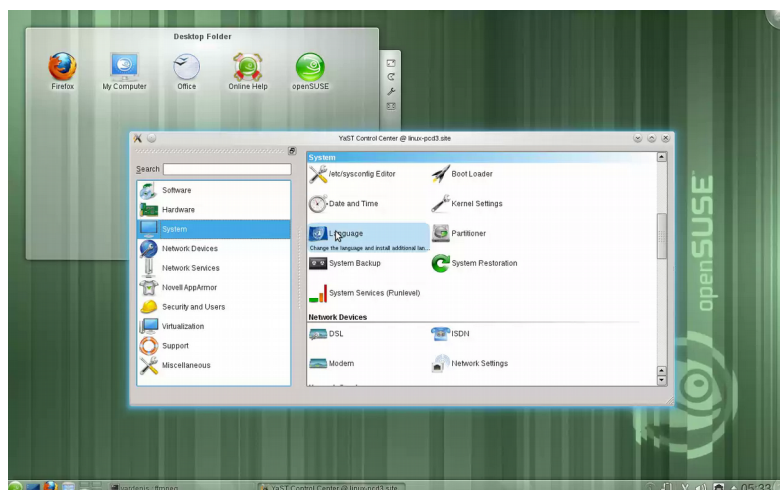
Desktop Folder

Firefox
My Computer
Office
Online Help
openSUSE

YaST Control Center @ linux-pcd3.site

Search

Software
Hardware
System
Network Devices
Network Services
Novell AppArmor
Security and Users
Virtualization
Support
Miscellaneous

System

/etc/sysconfig Editor
Boot Loader
Date and Time
Kernel Settings
Language
Change the language and install additional lan...
Partitioner
System Backup
System Restoration
System Services (Runlevel)

Network Devices

DSL
ISDN
Modem
Network Settings

openSUSE

YaST Control Center @ linux-pcd3.site
05:33